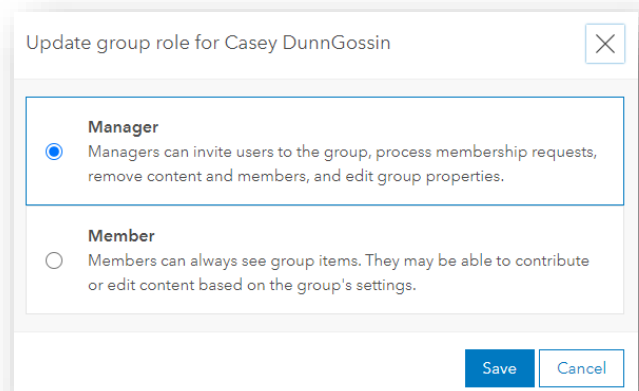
Update group role for Casey DunnGossin

Manager
Managers can invite users to the group, process membership requests, remove content and members, and edit group properties.

Member
Members can always see group items. They may be able to contribute or edit content based on the group's settings.

Save Cancel